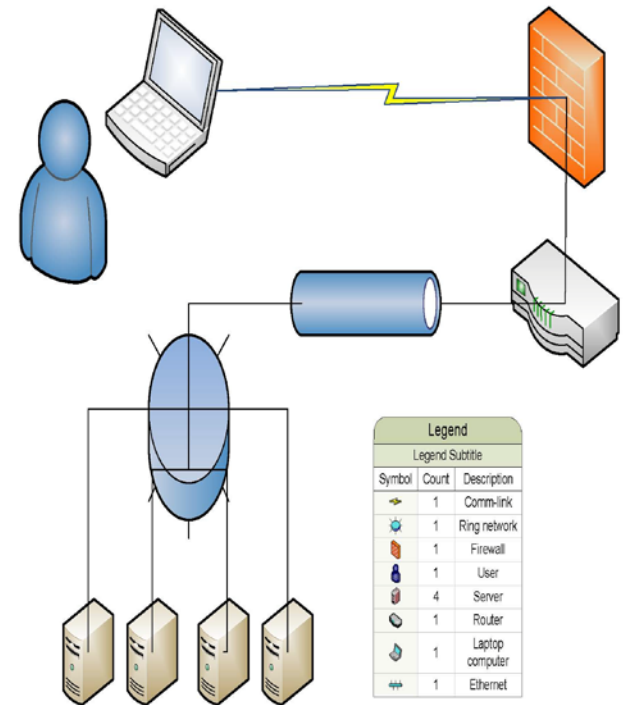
Legend

Legend Subtitle

| Symbol | Count | Description |
|---|---|---|
| | 1 | Comm-link |
| | 1 | Ring network |
| | 1 | Firewall |
| | 1 | User |
| | 4 | Server |
| | 1 | Router |
| | 1 | Laptop computer |
| | 1 | Ethernet |